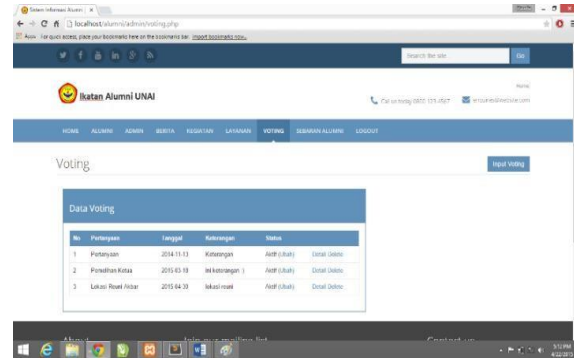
Sistem Informasi Alumni ×

localhost/alumni/admin/voting.php

Apps For quick access, place your bookmarks here on the bookmarks bar. Import bookmarks now...

Search the site

Go

Ikatan Alumni UNAI

Home

Call us today 0800 123 4567

enquiries@website.com

HOME ALUMNI ADMIN BERITA KEGIATAN LAYANAN VOTING SEBARAN ALUMNI LOGOUT

Voting

Input Voting

Data Voting

| No | Pertanyaan | Tanggal | Keterangan | Status | |
|---|---|---|---|---|---|
| 1 | Pertanyaan | 2014-11-13 | Keterangan | Aktif (Ubah) | Detail Delete |
| 2 | Pemilihan Ketua | 2015-03-18 | Ini keterangan :) | Aktif (Ubah) | Detail Delete |
| 3 | Lokasi Reuni Akbar | 2015-04-30 | lokasi reuni | Aktif (Ubah) | Detail Delete |

About

Join our mailing list

Contact us

9:12 PM
4/22/2015